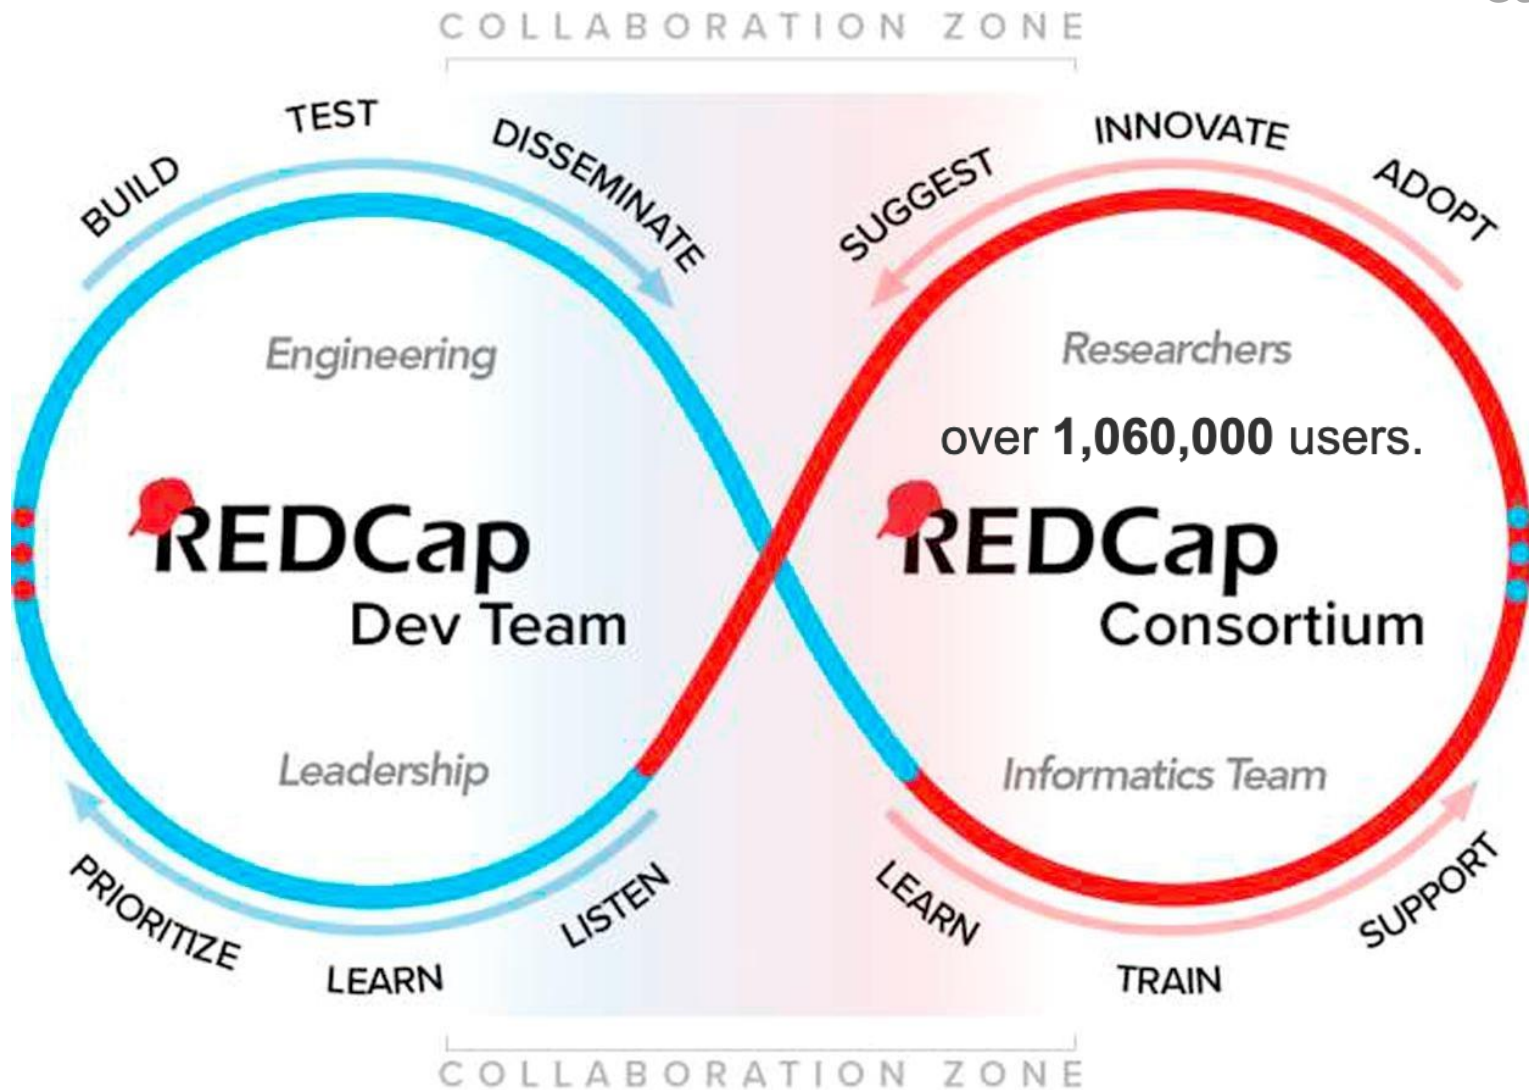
COLLABORATION ZONE

BUILD
TEST
DISSEMINATE

SUGGEST
INNOVATE
ADOPT

Engineering

REDCap
Dev Team

Leadership

Researchers

over **1,060,000** users.

REDCap
Consortium

Informatics Team

PRIORITIZE
LEARN
LISTEN

LEARN
TRAIN
SUPPORT

COLLABORATION ZONE